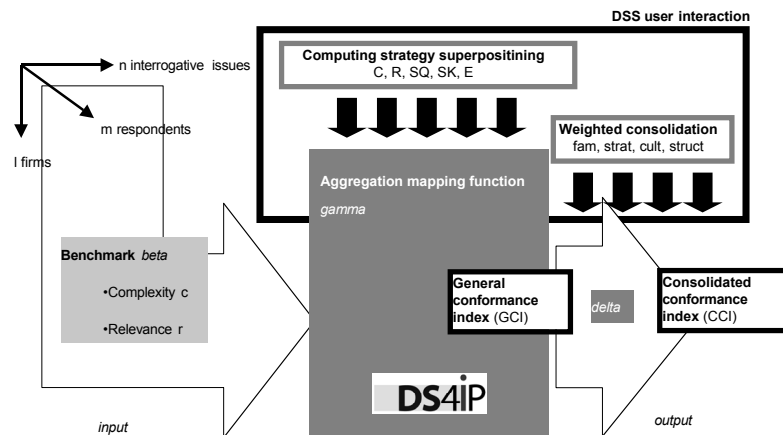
DSS user interaction

Computing strategy superpositining
C, R, SQ, SK, E

n interrogative issues

m respondents

l firms

Weighted consolidation
fam, strat, cult, struct

Aggregation mapping function
gamma

Benchmark beta
•Complexity c
•Relevance r

General conformance index (GCI)

delta

Consolidated conformance index (CCI)

DS4IP

input

output